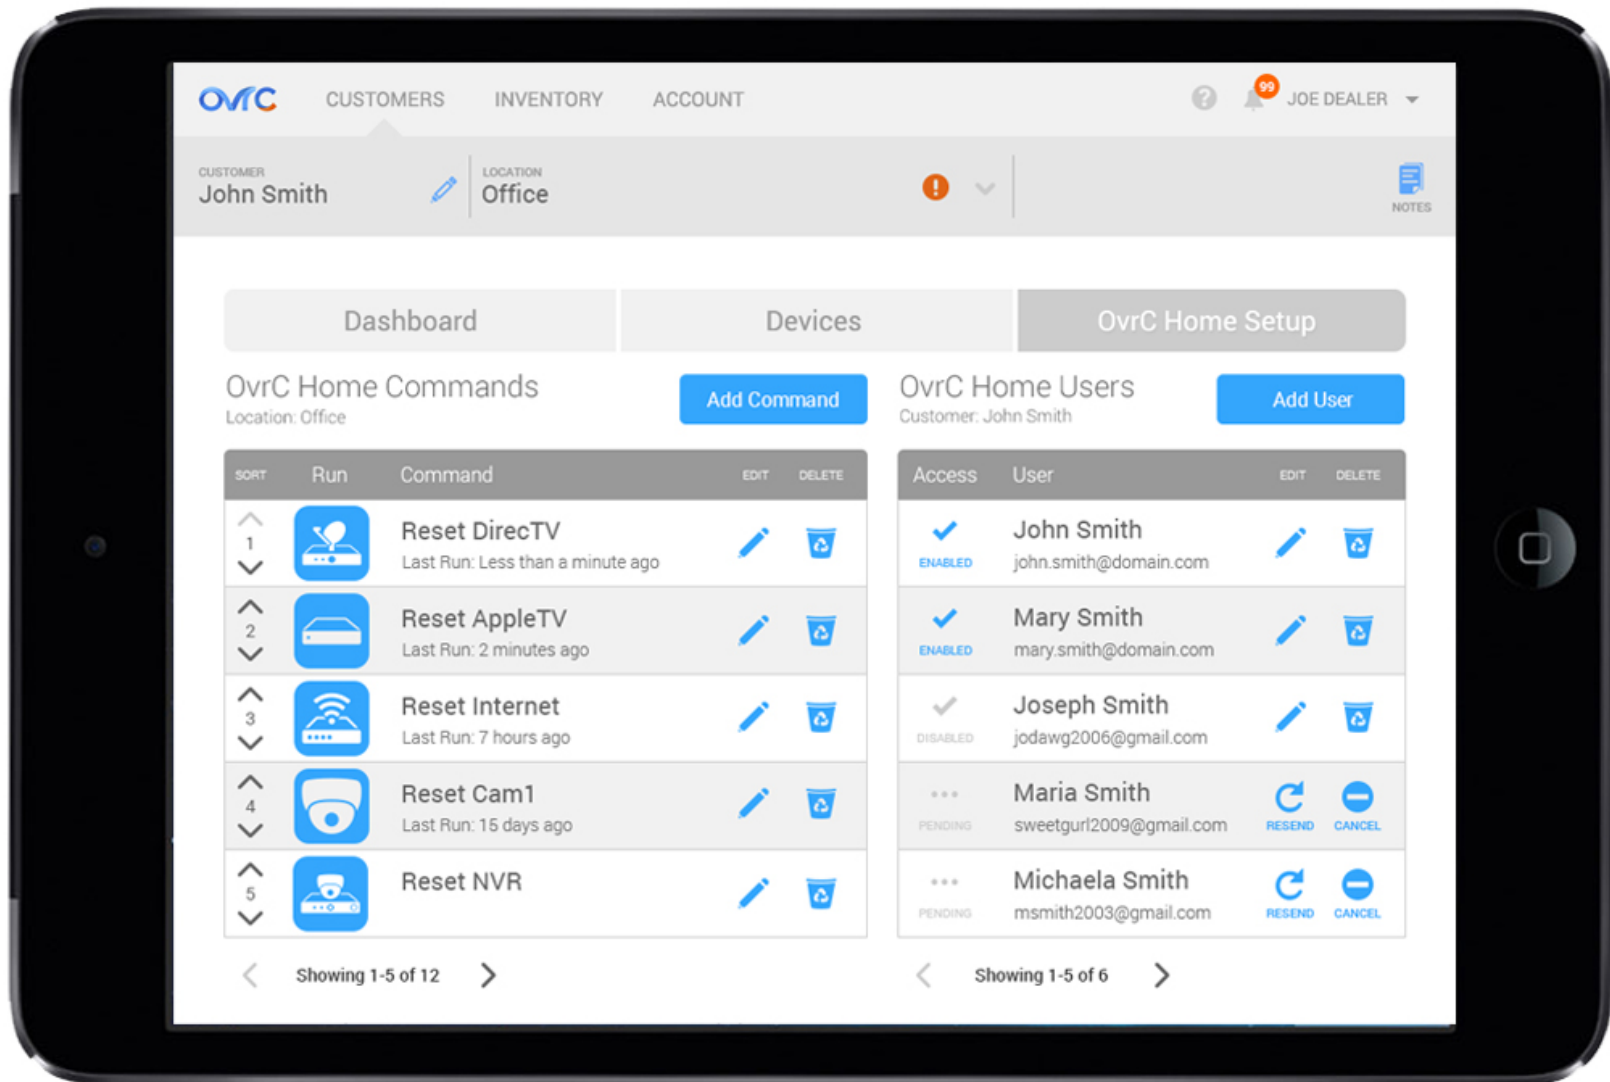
OvrC CUSTOMERS INVENTORY ACCOUNT

99 JOE DEALER

CUSTOMER
John Smith

LOCATION
Office

NOTES

Dashboard | Devices | OvrC Home Setup

OvrC Home Commands
Location: Office

Add Command

| SORT | Run | Command | EDIT | DELETE |
|---|---|---|---|---|
| 1 | | Reset DirecTV Last Run: Less than a minute ago | | |
| 2 | | Reset AppleTV Last Run: 2 minutes ago | | |
| 3 | | Reset Internet Last Run: 7 hours ago | | |
| 4 | | Reset Cam1 Last Run: 15 days ago | | |
| 5 | | Reset NVR | | |

Showing 1-5 of 12

OvrC Home Users
Customer: John Smith

Add User

| Access | User | EDIT | DELETE |
|---|---|---|---|
| ENABLED | John Smith john.smith@domain.com | | |
| ENABLED | Mary Smith mary.smith@domain.com | | |
| DISABLED | Joseph Smith jodawg2006@gmail.com | | |
| PENDING | Maria Smith sweetgurl2009@gmail.com | RESEND | CANCEL |
| PENDING | Michaela Smith msmith2003@gmail.com | RESEND | CANCEL |

Showing 1-5 of 6